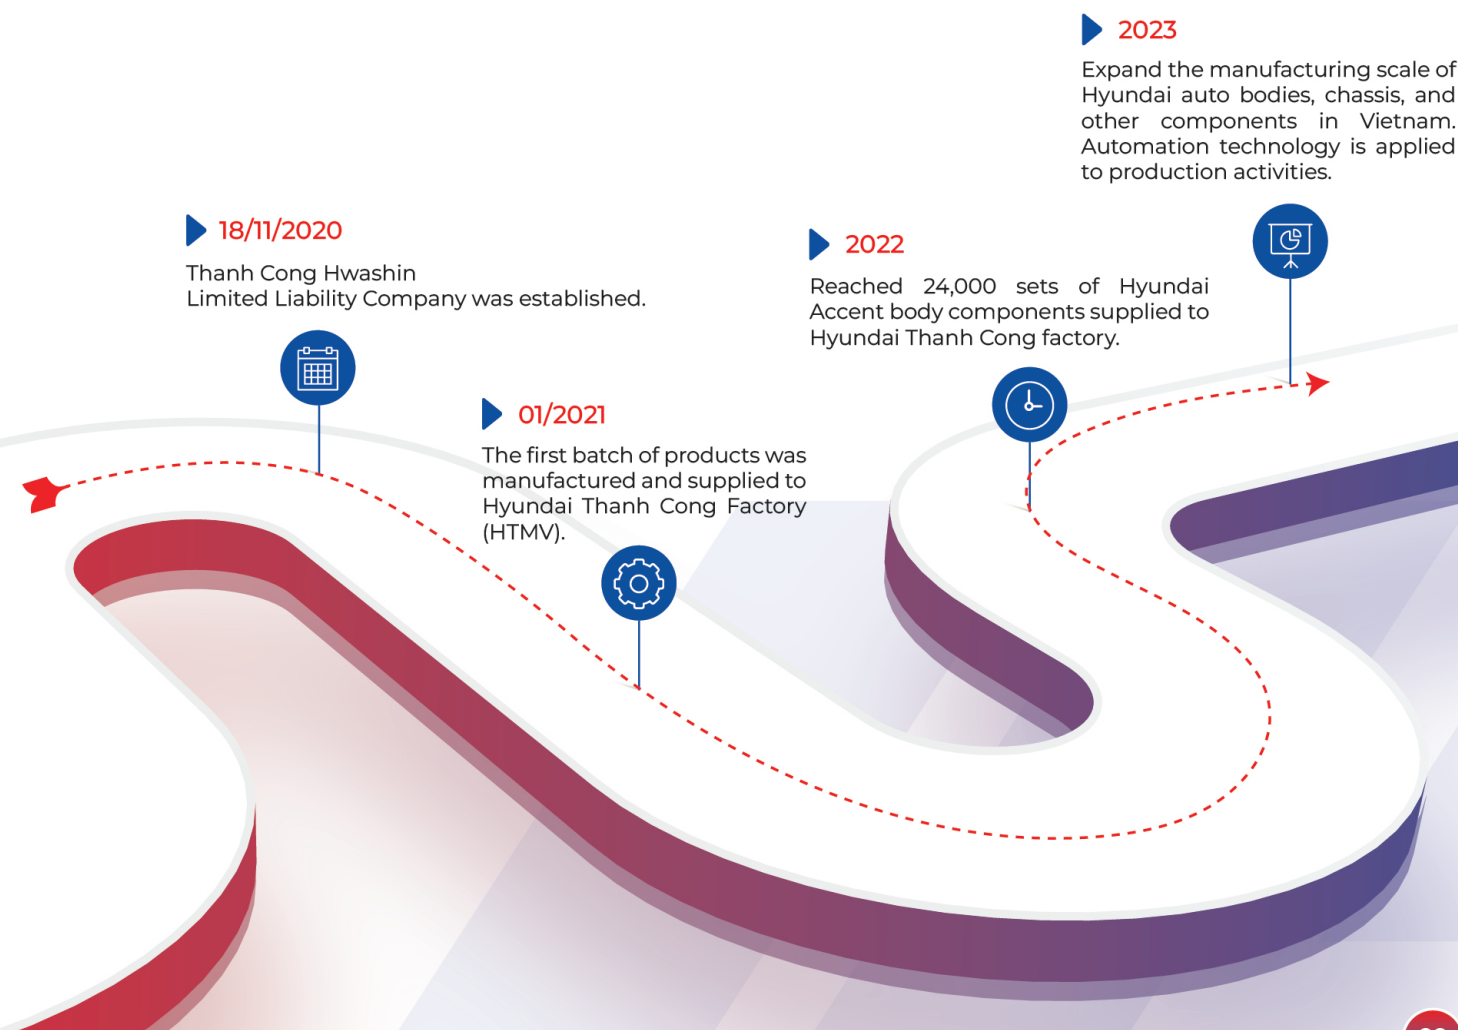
2023

Expand the manufacturing scale of Hyundai auto bodies, chassis, and other components in Vietnam. Automation technology is applied to production activities.

18/11/2020

Thanh Cong Hwashin
Limited Liability Company was established.

2022

Reached 24,000 sets of Hyundai Accent body components supplied to Hyundai Thanh Cong factory.

01/2021

The first batch of products was manufactured and supplied to Hyundai Thanh Cong Factory (HTMV).